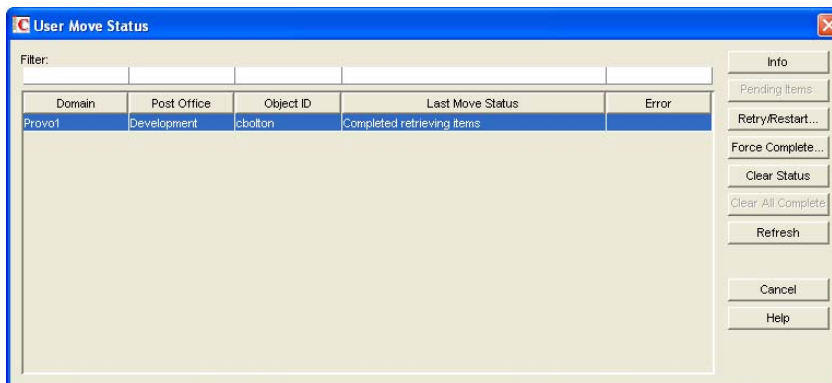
User Move Status

Filter:

| Domain | Post Office | Object ID | Last Move Status | Error |
|---|---|---|---|---|
| Provo1 | Development | cbolton | Completed retrieving items | |

Info
Pending Items
Retry/Restart...
Force Complete...
Clear Status
Clear All Complete
Refresh
Cancel
Help